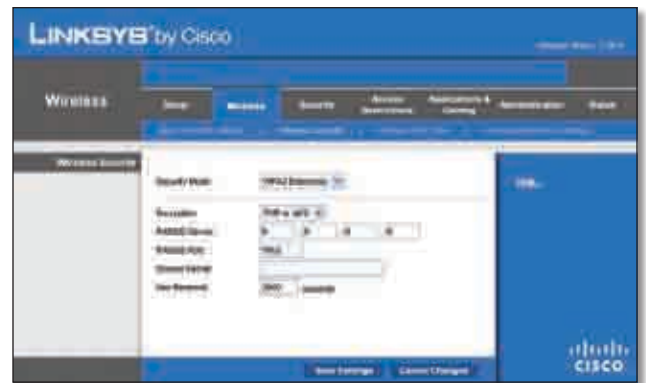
LINKSYS® by Cisco

Wireless

Setup | Wireless | Security | Access Restrictions | Applications & Gaming | Administration | Status

Wireless Security

Security Mode: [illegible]

Encryption: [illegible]
RADIUS Server: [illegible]
RADIUS Port: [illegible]
Shared Secret:
Key Renewal: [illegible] seconds

Help...

Save Settings | Cancel Changes

cisco